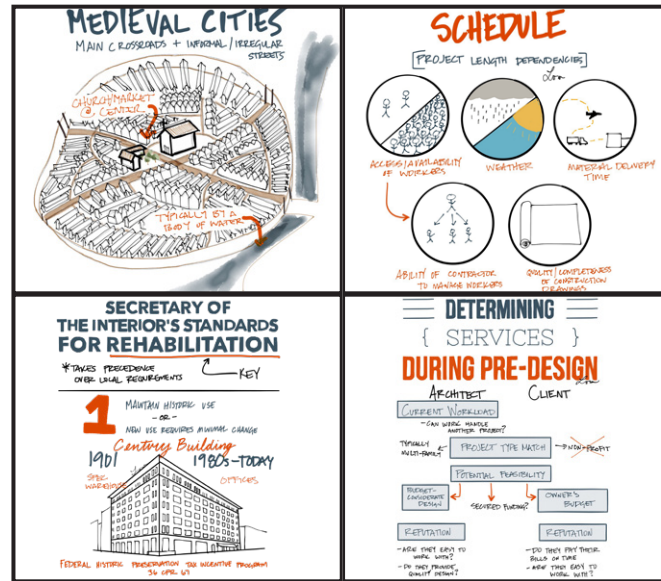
MEDIEVAL CITIES
MAIN CROSSROADS + INFORMAL/IRREGULAR STREETS

CHURCH/MARKET CENTER

TYPICALLY BY A BODY OF WATER

SCHEDULE
PROJECT LENGTH DEPENDENCIES

ACCESS/AVAILABILITY OF WORKERS

WEATHER

MATERIAL DELIVERY TIME

ABILITY OF CONTRACTOR TO MANAGE WORKERS

QUALITY/COMPLETENESS OF CONSTRUCTION DRAWINGS

SECRETARY OF THE INTERIOR'S STANDARDS FOR REHABILITATION

*TAKES PRECEDENCE OVER LOCAL REQUIREMENTS

KEY

1 MAINTAIN HISTORIC USE
-OR-
NEW USE REQUIRES MINIMAL CHANGE

Centuries Building
1901 1980s-TODAY
SHOE WAREHOUSE
OFFICES

FEDERAL HISTORIC PRESERVATION TAX INCENTIVE PROGRAM 36 CFR 67

DETERMINING
{ SERVICES }
DURING PRE-DESIGN

ARCHITECT CLIENT

CURRENT WORKLOAD
-CAN WORK HANDLE ANOTHER PROJECT?

TYPICALLY MULTI-FAMILY

PROJECT TYPE MATCH

NON-PROFIT

POTENTIAL FEASIBILITY

BUDGET-CONSIDERATE DESIGN

SECURED FUNDING?

OWNER'S BUDGET

REPUTATION
-ARE THEY EASY TO WORK WITH?
-DO THEY PROVIDE QUALITY DESIGN?

REPUTATION
-DO THEY PAY THEIR BILLS ON TIME
-ARE THEY EASY TO WORK WITH?